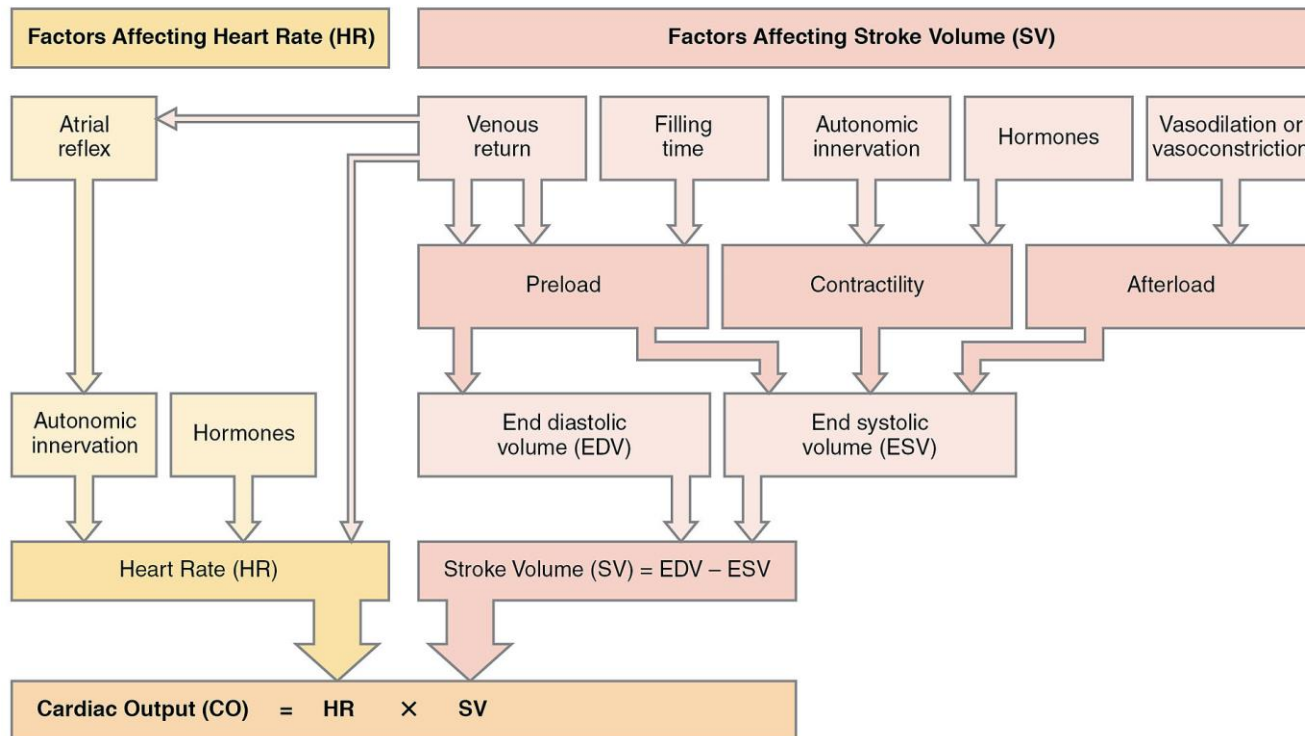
Factors Affecting Heart Rate (HR)

Factors Affecting Stroke Volume (SV)

Atrial reflex

Venous return

Filling time

Autonomic innervation

Hormones

Vasodilation or vasoconstriction

Preload

Contractility

Afterload

Autonomic innervation

Hormones

End diastolic volume (EDV)

End systolic volume (ESV)

Heart Rate (HR)

Stroke Volume (SV) = EDV – ESV

Cardiac Output (CO) = HR × SV